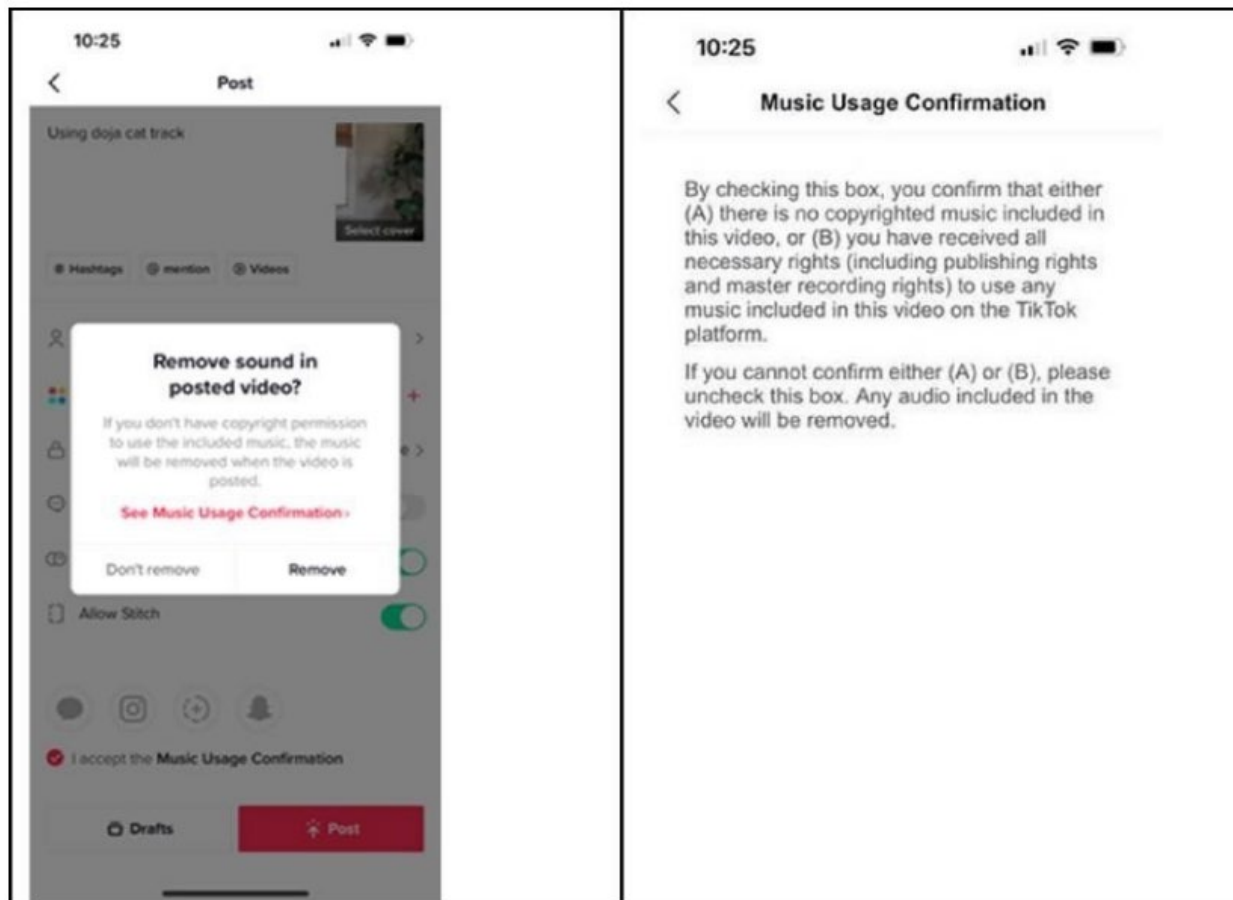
10:25

Post

Using doja cat track

Select cover

# Hashtags @ mention ⊕ Videos

Remove sound in posted video?

If you don't have copyright permission to use the included music, the music will be removed when the video is posted.

See Music Usage Confirmation ›

Don't remove

Remove

Allow Stitch

I accept the Music Usage Confirmation

Drafts

Post

10:25

Music Usage Confirmation

By checking this box, you confirm that either (A) there is no copyrighted music included in this video, or (B) you have received all necessary rights (including publishing rights and master recording rights) to use any music included in this video on the TikTok platform.

If you cannot confirm either (A) or (B), please uncheck this box. Any audio included in the video will be removed.